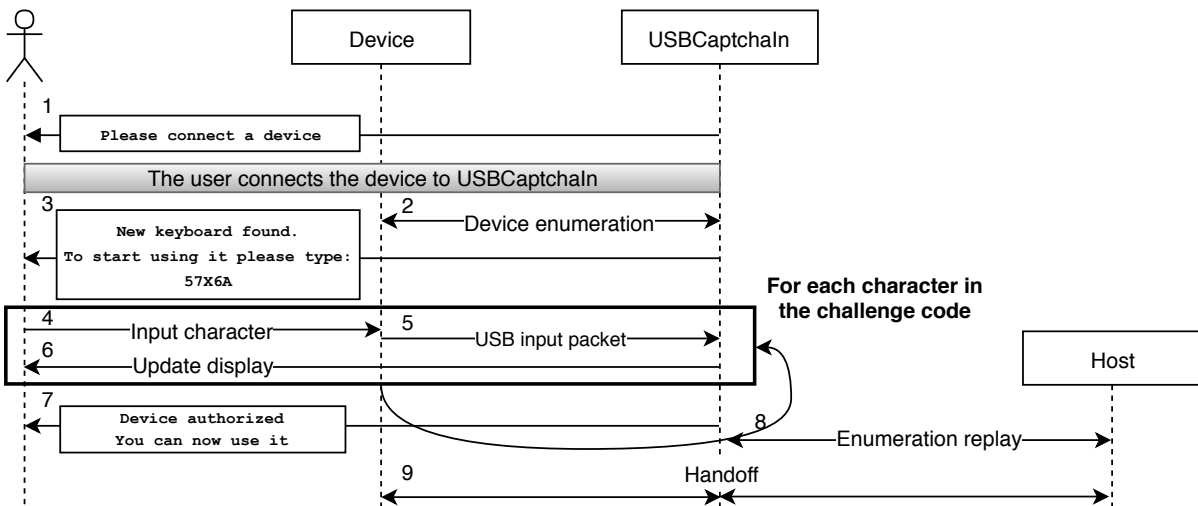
Device

USBCaptchaIn

1

Please connect a device

The user connects the device to USBCaptchaIn

3

New keyboard found.
To start using it please type:
57X6A

2

Device enumeration

For each character in the challenge code

4

Input character

5

USB input packet

6

Update display

Host

7

Device authorized
You can now use it

8

Enumeration replay

9

Handoff